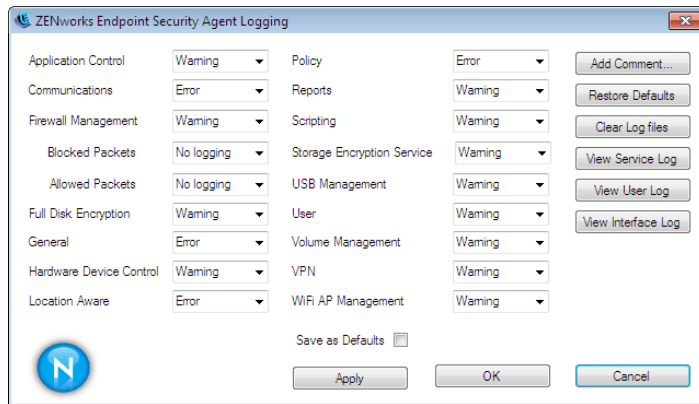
ZENworks Endpoint Security Agent Logging

Application Control Warning
Communications Error
Firewall Management Warning
Blocked Packets No logging
Allowed Packets No logging
Full Disk Encryption Warning
General Error
Hardware Device Control Warning
Location Aware Error

Policy Error
Reports Warning
Scripting Warning
Storage Encryption Service Warning
USB Management Warning
User Warning
Volume Management Warning
VPN Warning
WiFi AP Management Warning

Add Comment...
Restore Defaults
Clear Log files
View Service Log
View User Log
View Interface Log

Save as Defaults

Apply
OK
Cancel